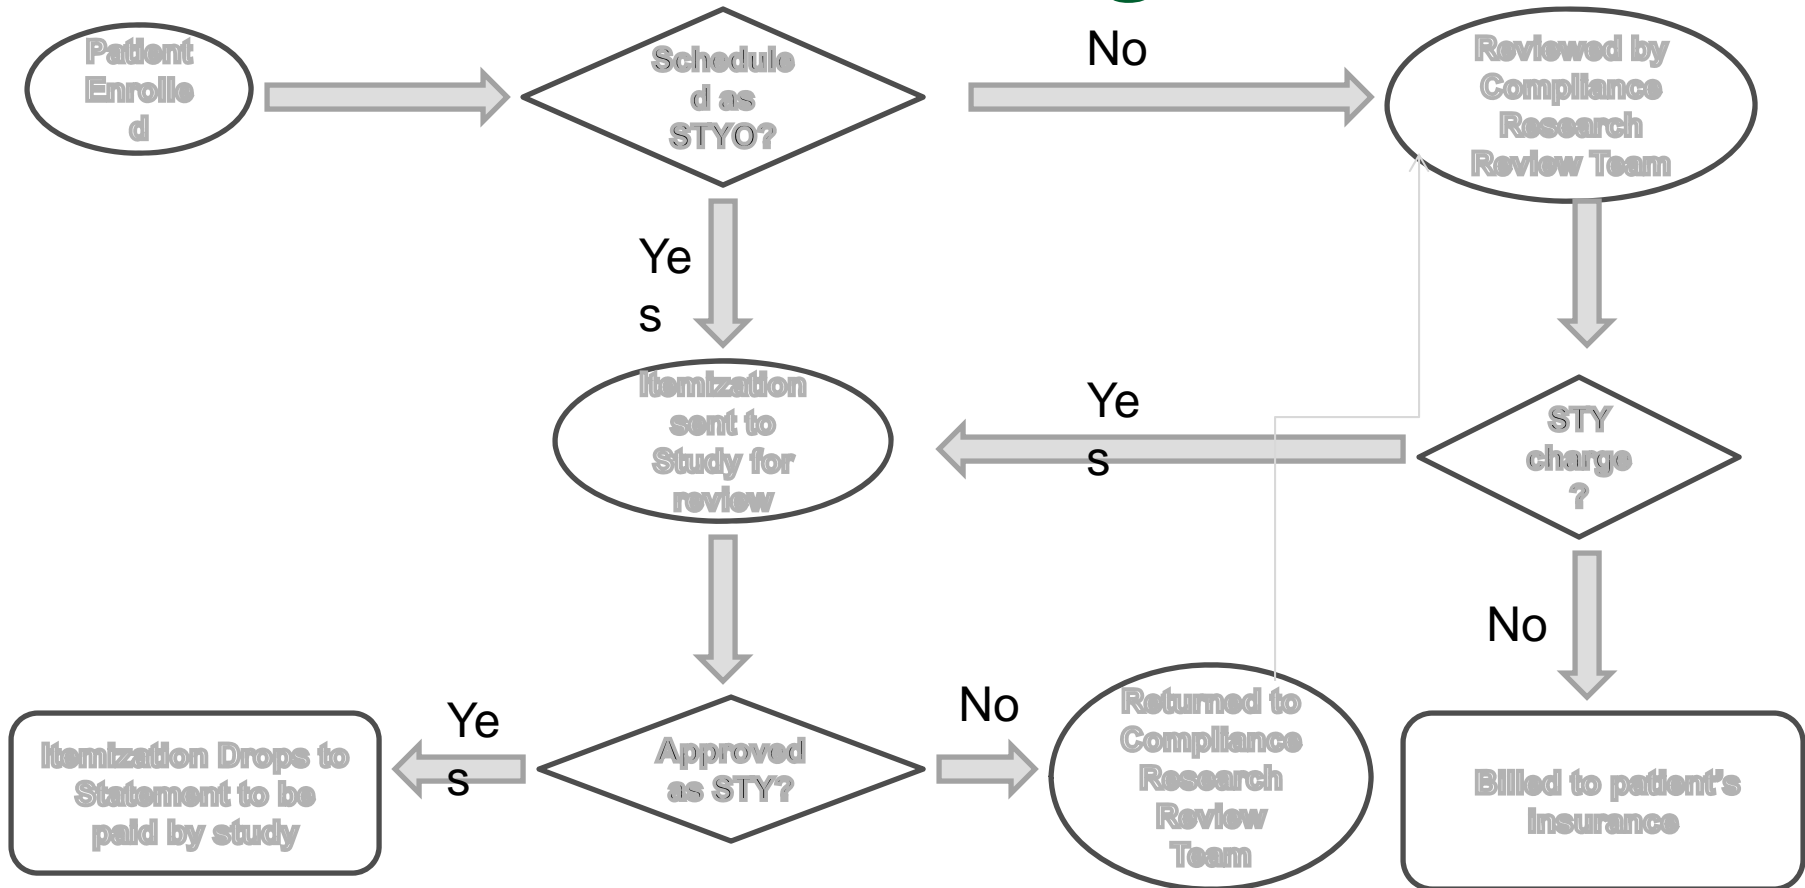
Patient Enrolled

Scheduled as STYO?

No

Reviewed by Compliance Research Review Team

Yes

Itemization sent to Study for review

Yes

STY charge?

No

Billed to patient's insurance

Yes

Itemization Drops to Statement to be paid by study

Approved as STY?

No

Returned to Compliance Research Review Team